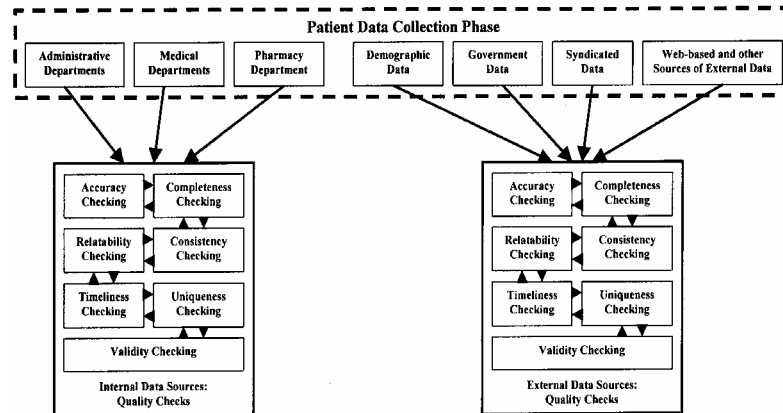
Patient Data Collection Phase

Administrative Departments

Medical Departments

Pharmacy Department

Demographic Data

Government Data

Syndicated Data

Web-based and other Sources of External Data

Accuracy Checking

Completeness Checking

Relatability Checking

Consistency Checking

Timeliness Checking

Uniqueness Checking

Validity Checking

Internal Data Sources: Quality Checks

Accuracy Checking

Completeness Checking

Relatability Checking

Consistency Checking

Timeliness Checking

Uniqueness Checking

Validity Checking

External Data Sources: Quality Checks